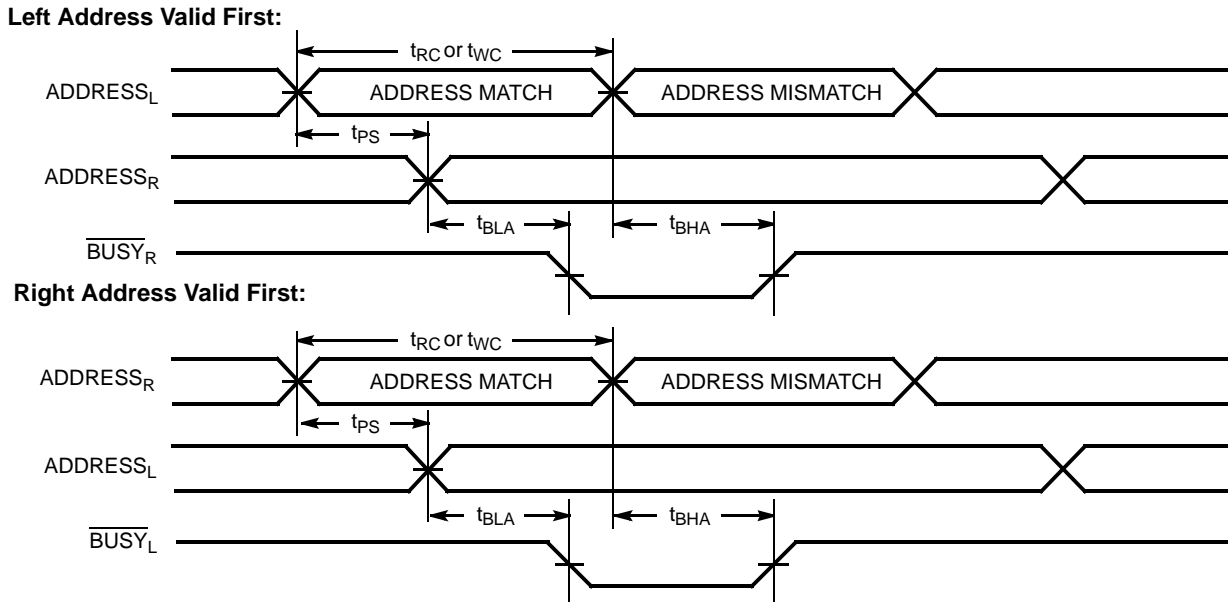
**Left Address Valid First:**

$t_{RC}$ or $t_{WC}$

$ADDRESS_L$

ADDRESS MATCH

ADDRESS MISMATCH

$t_{PS}$

$ADDRESS_R$

$t_{BLA}$

$t_{BHA}$

$\overline{BUSY_R}$

**Right Address Valid First:**

$t_{RC}$ or $t_{WC}$

$ADDRESS_R$

ADDRESS MATCH

ADDRESS MISMATCH

$t_{PS}$

$ADDRESS_L$

$t_{BLA}$

$t_{BHA}$

$\overline{BUSY_L}$